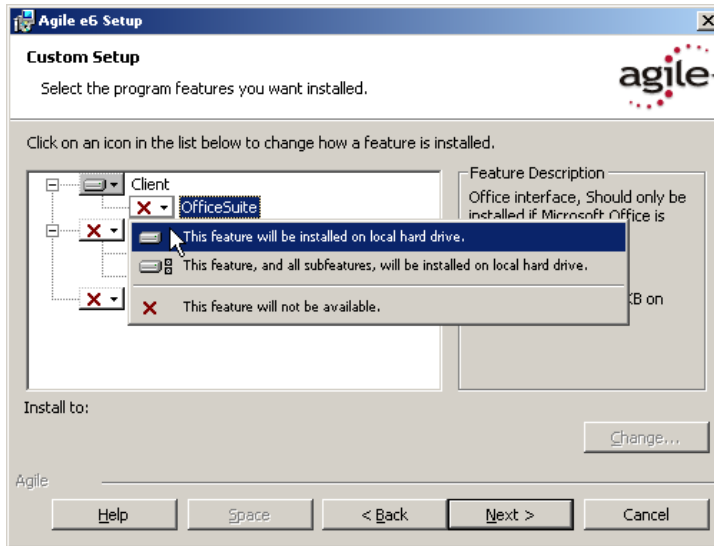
Agile e6 Setup

Custom Setup

Select the program features you want installed.

agile

Click on an icon in the list below to change how a feature is installed.

Client

OfficeSuite

This feature will be installed on local hard drive.

This feature, and all subfeatures, will be installed on local hard drive.

This feature will not be available.

Feature Description

Office interface, Should only be installed if Microsoft Office is

KB on

Install to:

Change...

Agile

Help

Space

< Back

Next >

Cancel